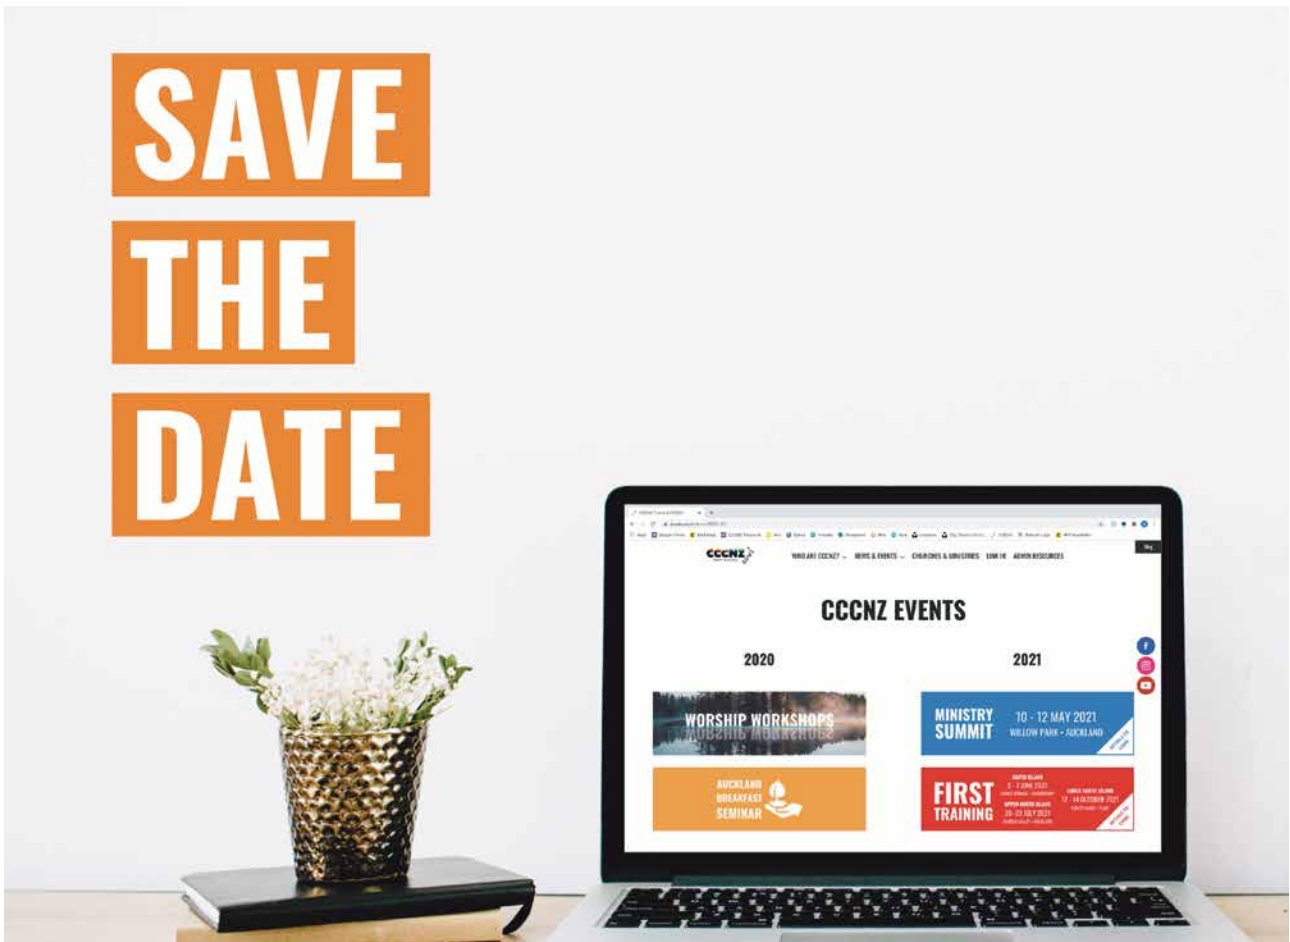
SAVE THE DATE

CCCNZ

WHO ARE CCCNZ? NEWS & EVENTS CHURCHES & MINISTRIES LINK IN ADMIN RESOURCES

CCCNZ EVENTS

2020

2021

WORSHIP WORKSHOPS

MINISTRY SUMMIT 10 - 12 MAY 2021 WILLOW PARK • AUCKLAND

AUCKLAND BREAKFAST SEMINAR

FIRST TRAINING

SOUTH ISLAND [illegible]

UPPER NORTH ISLAND 20 - 22 JULY 2021 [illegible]

LOWER NORTH ISLAND 12 - 14 OCTOBER 2021 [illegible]